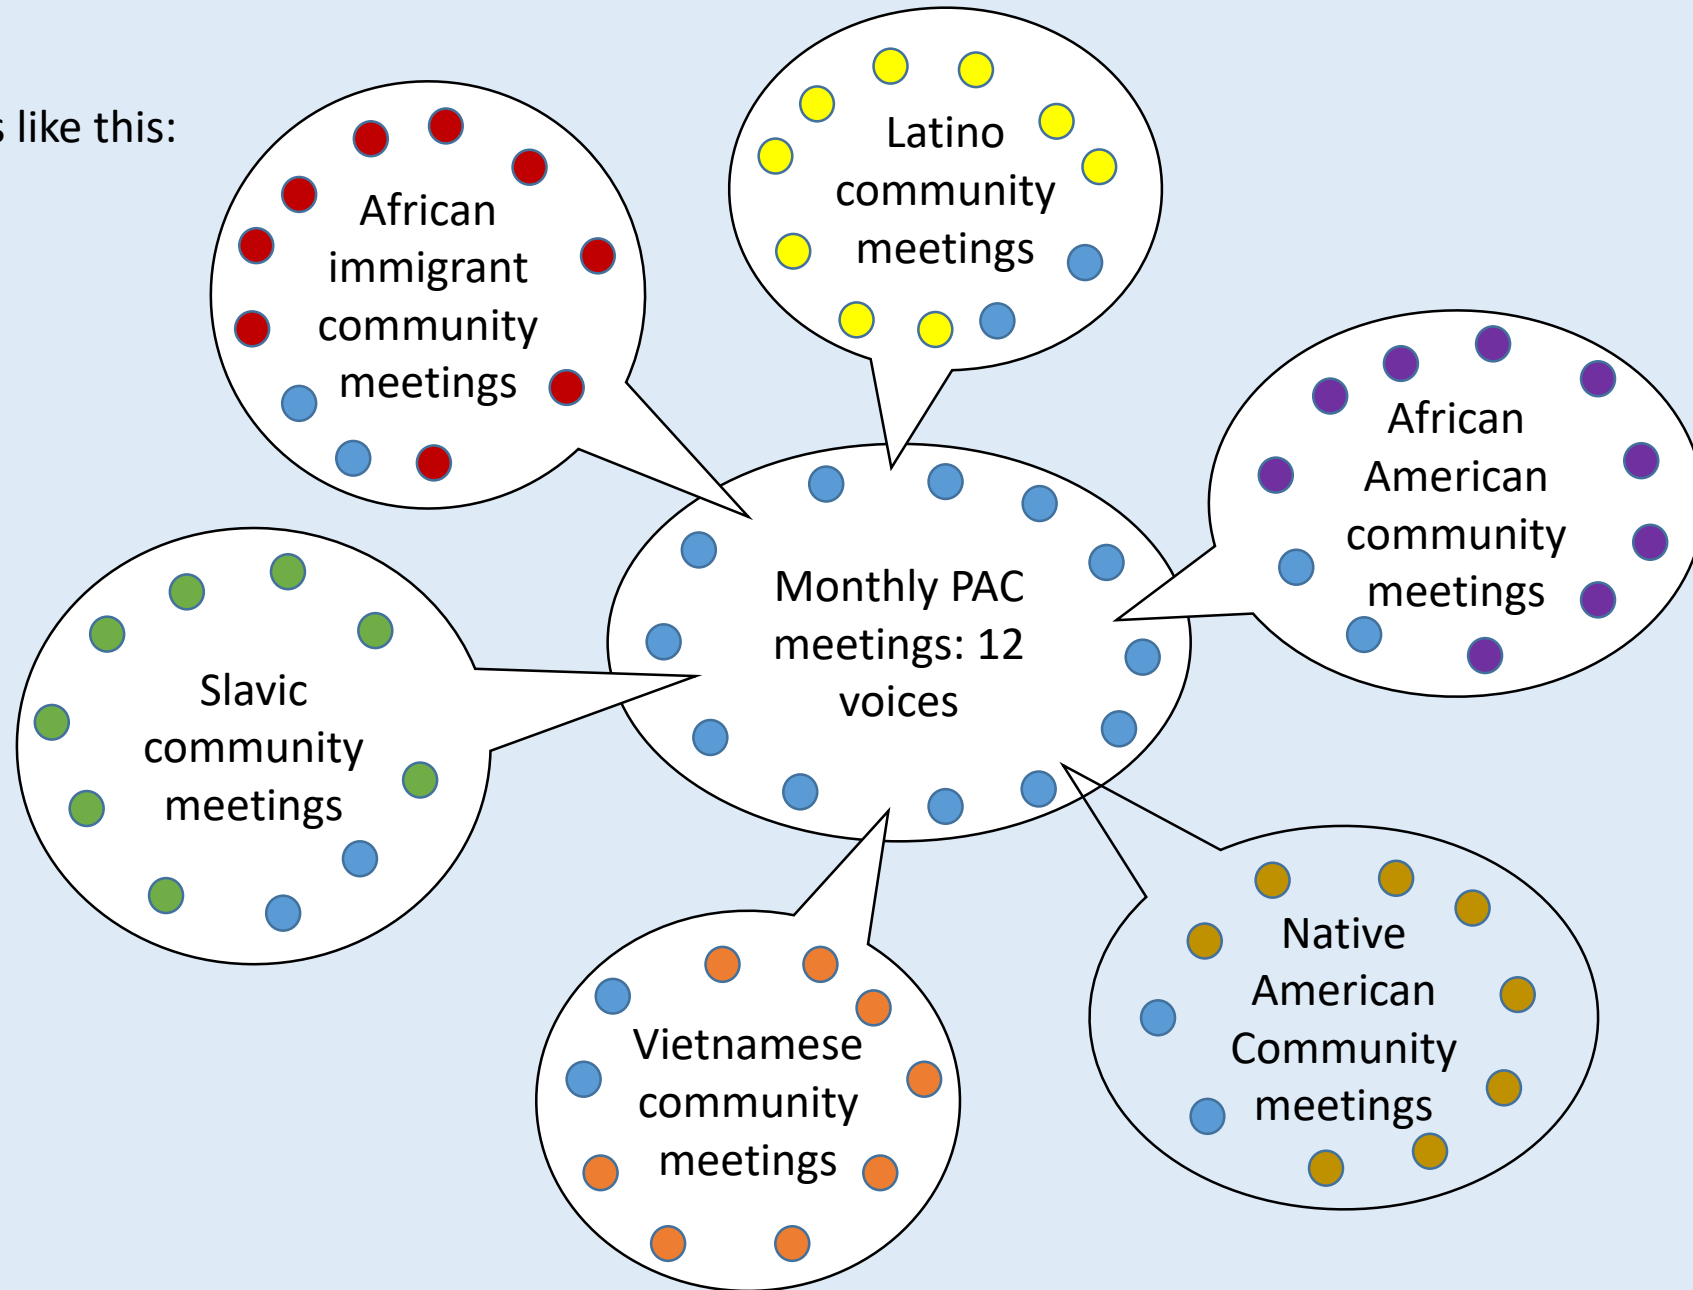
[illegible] like this:

African immigrant community meetings

Latino community meetings

African American community meetings

Monthly PAC meetings: 12 voices

Slavic community meetings

Vietnamese community meetings

Native American Community meetings